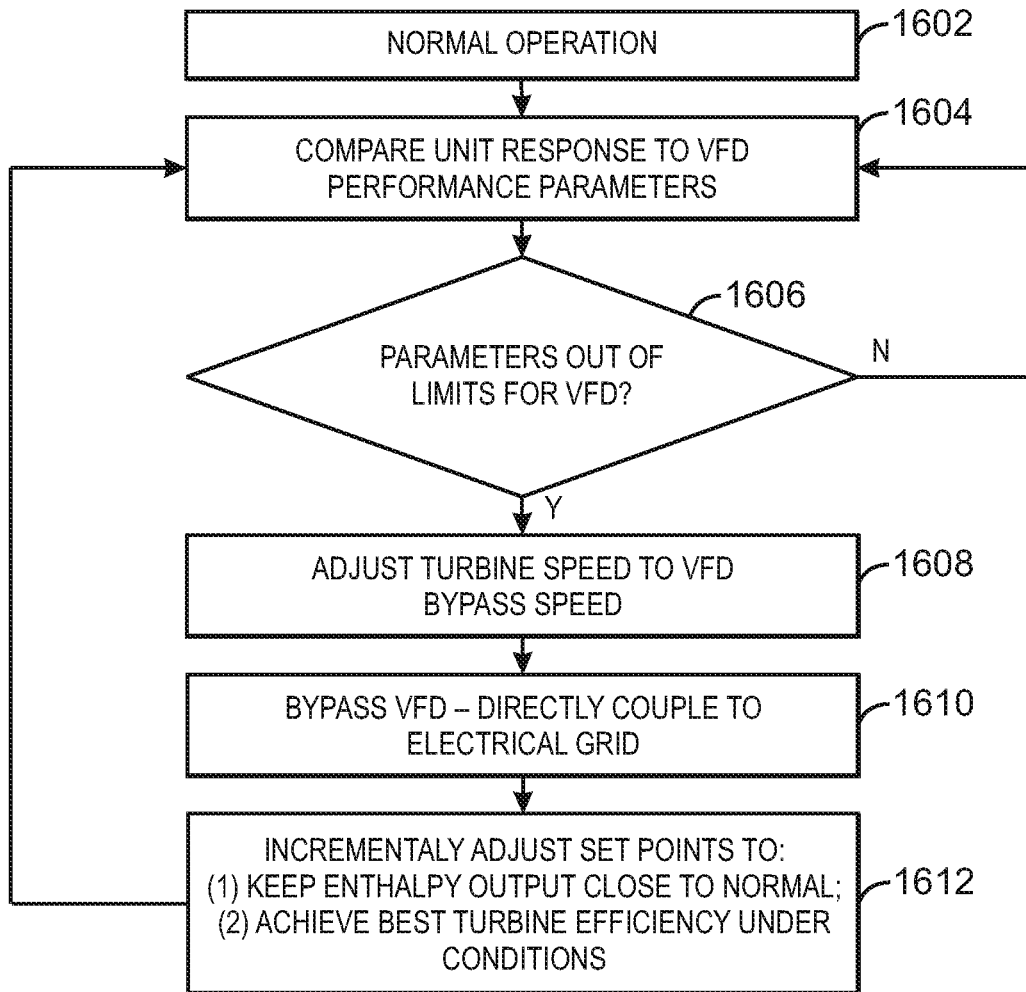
NORMAL OPERATION
1602

COMPARE UNIT RESPONSE TO VFD PERFORMANCE PARAMETERS
1604

PARAMETERS OUT OF LIMITS FOR VFD?
1606

N

Y

ADJUST TURBINE SPEED TO VFD BYPASS SPEED
1608

BYPASS VFD – DIRECTLY COUPLE TO ELECTRICAL GRID
1610

INCREMENTALY ADJUST SET POINTS TO:
(1) KEEP ENTHALPY OUTPUT CLOSE TO NORMAL;
(2) ACHIEVE BEST TURBINE EFFICIENCY UNDER CONDITIONS
1612